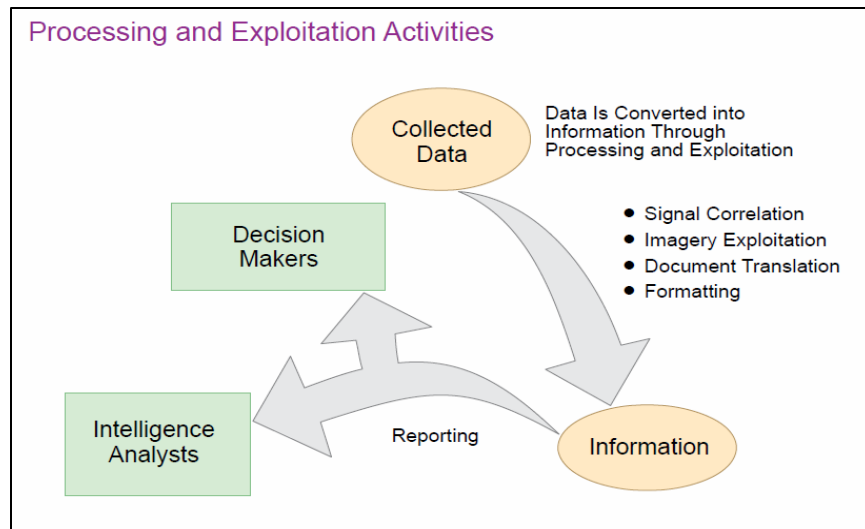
Processing and Exploitation Activities

Collected Data

Data Is Converted into Information Through Processing and Exploitation

- Signal Correlation
- Imagery Exploitation
- Document Translation
- Formatting

Decision Makers

Intelligence Analysts

Reporting

Information